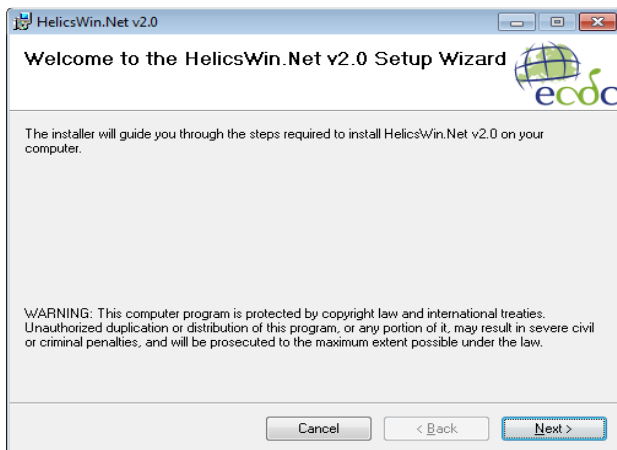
HelicsWin.Net v2.0

Welcome to the HelicsWin.Net v2.0 Setup Wizard

ecdc

The installer will guide you through the steps required to install HelicsWin.Net v2.0 on your computer.

WARNING: This computer program is protected by copyright law and international treaties. Unauthorized duplication or distribution of this program, or any portion of it, may result in severe civil or criminal penalties, and will be prosecuted to the maximum extent possible under the law.

Cancel

< Back

Next >